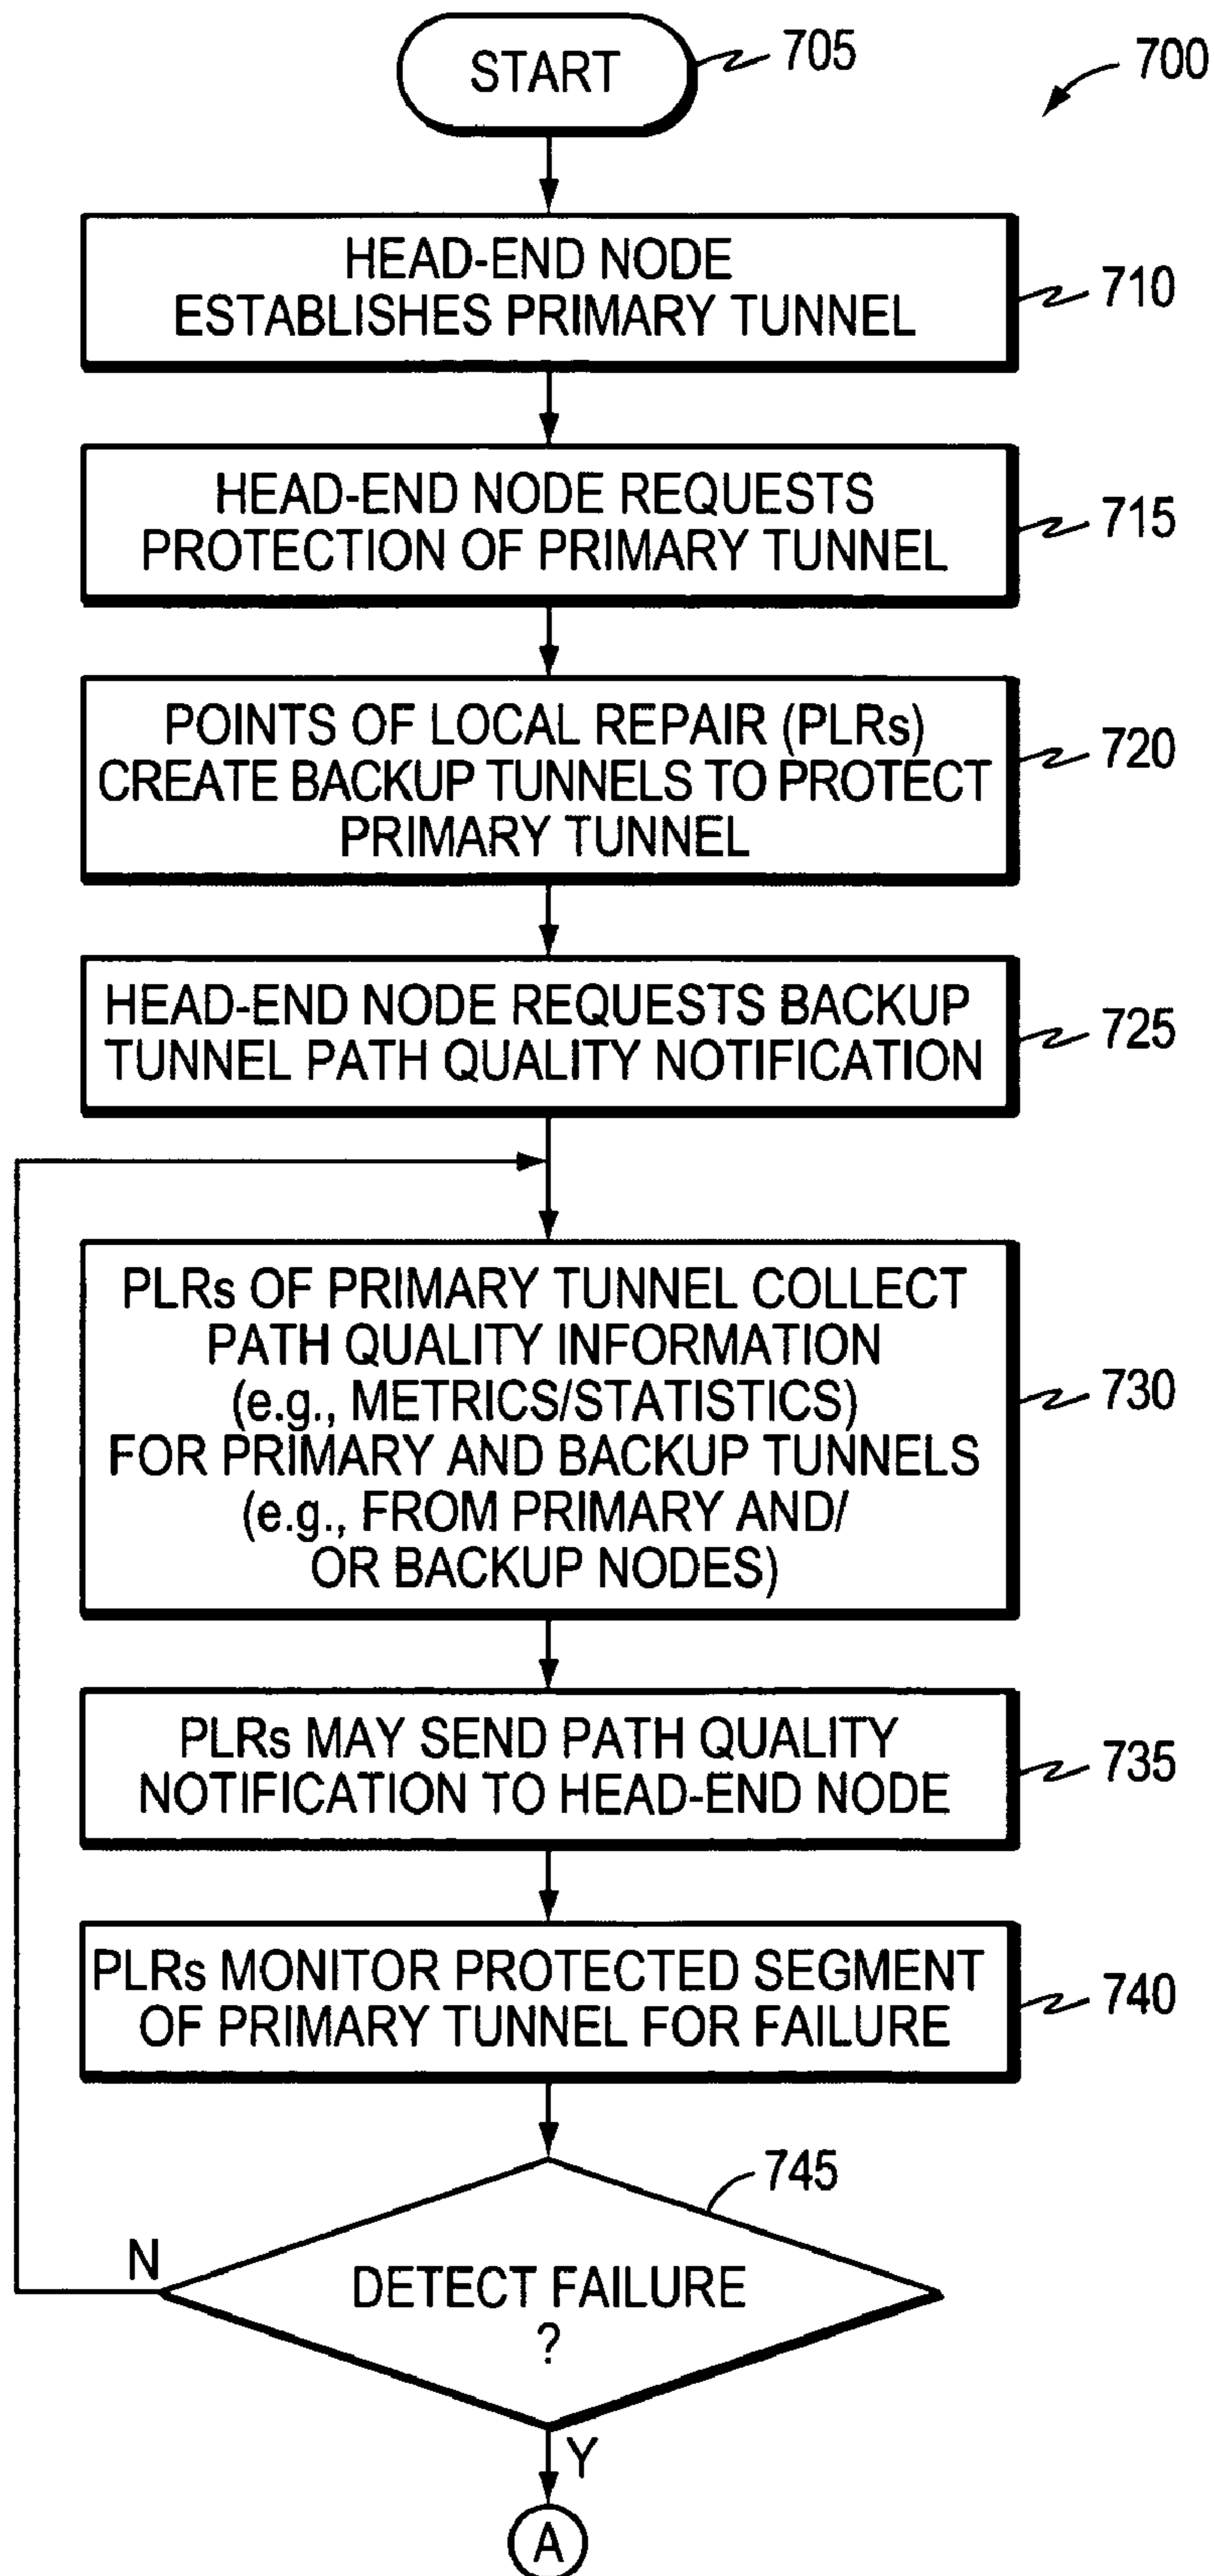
START 705

700

HEAD-END NODE ESTABLISHES PRIMARY TUNNEL 710

HEAD-END NODE REQUESTS PROTECTION OF PRIMARY TUNNEL 715

POINTS OF LOCAL REPAIR (PLRs) CREATE BACKUP TUNNELS TO PROTECT PRIMARY TUNNEL 720

HEAD-END NODE REQUESTS BACKUP TUNNEL PATH QUALITY NOTIFICATION 725

PLRs OF PRIMARY TUNNEL COLLECT PATH QUALITY INFORMATION (e.g., METRICS/STATISTICS) FOR PRIMARY AND BACKUP TUNNELS (e.g., FROM PRIMARY AND/ OR BACKUP NODES) 730

PLRs MAY SEND PATH QUALITY NOTIFICATION TO HEAD-END NODE 735

PLRs MONITOR PROTECTED SEGMENT OF PRIMARY TUNNEL FOR FAILURE 740

745

DETECT FAILURE ?

N

Y

A